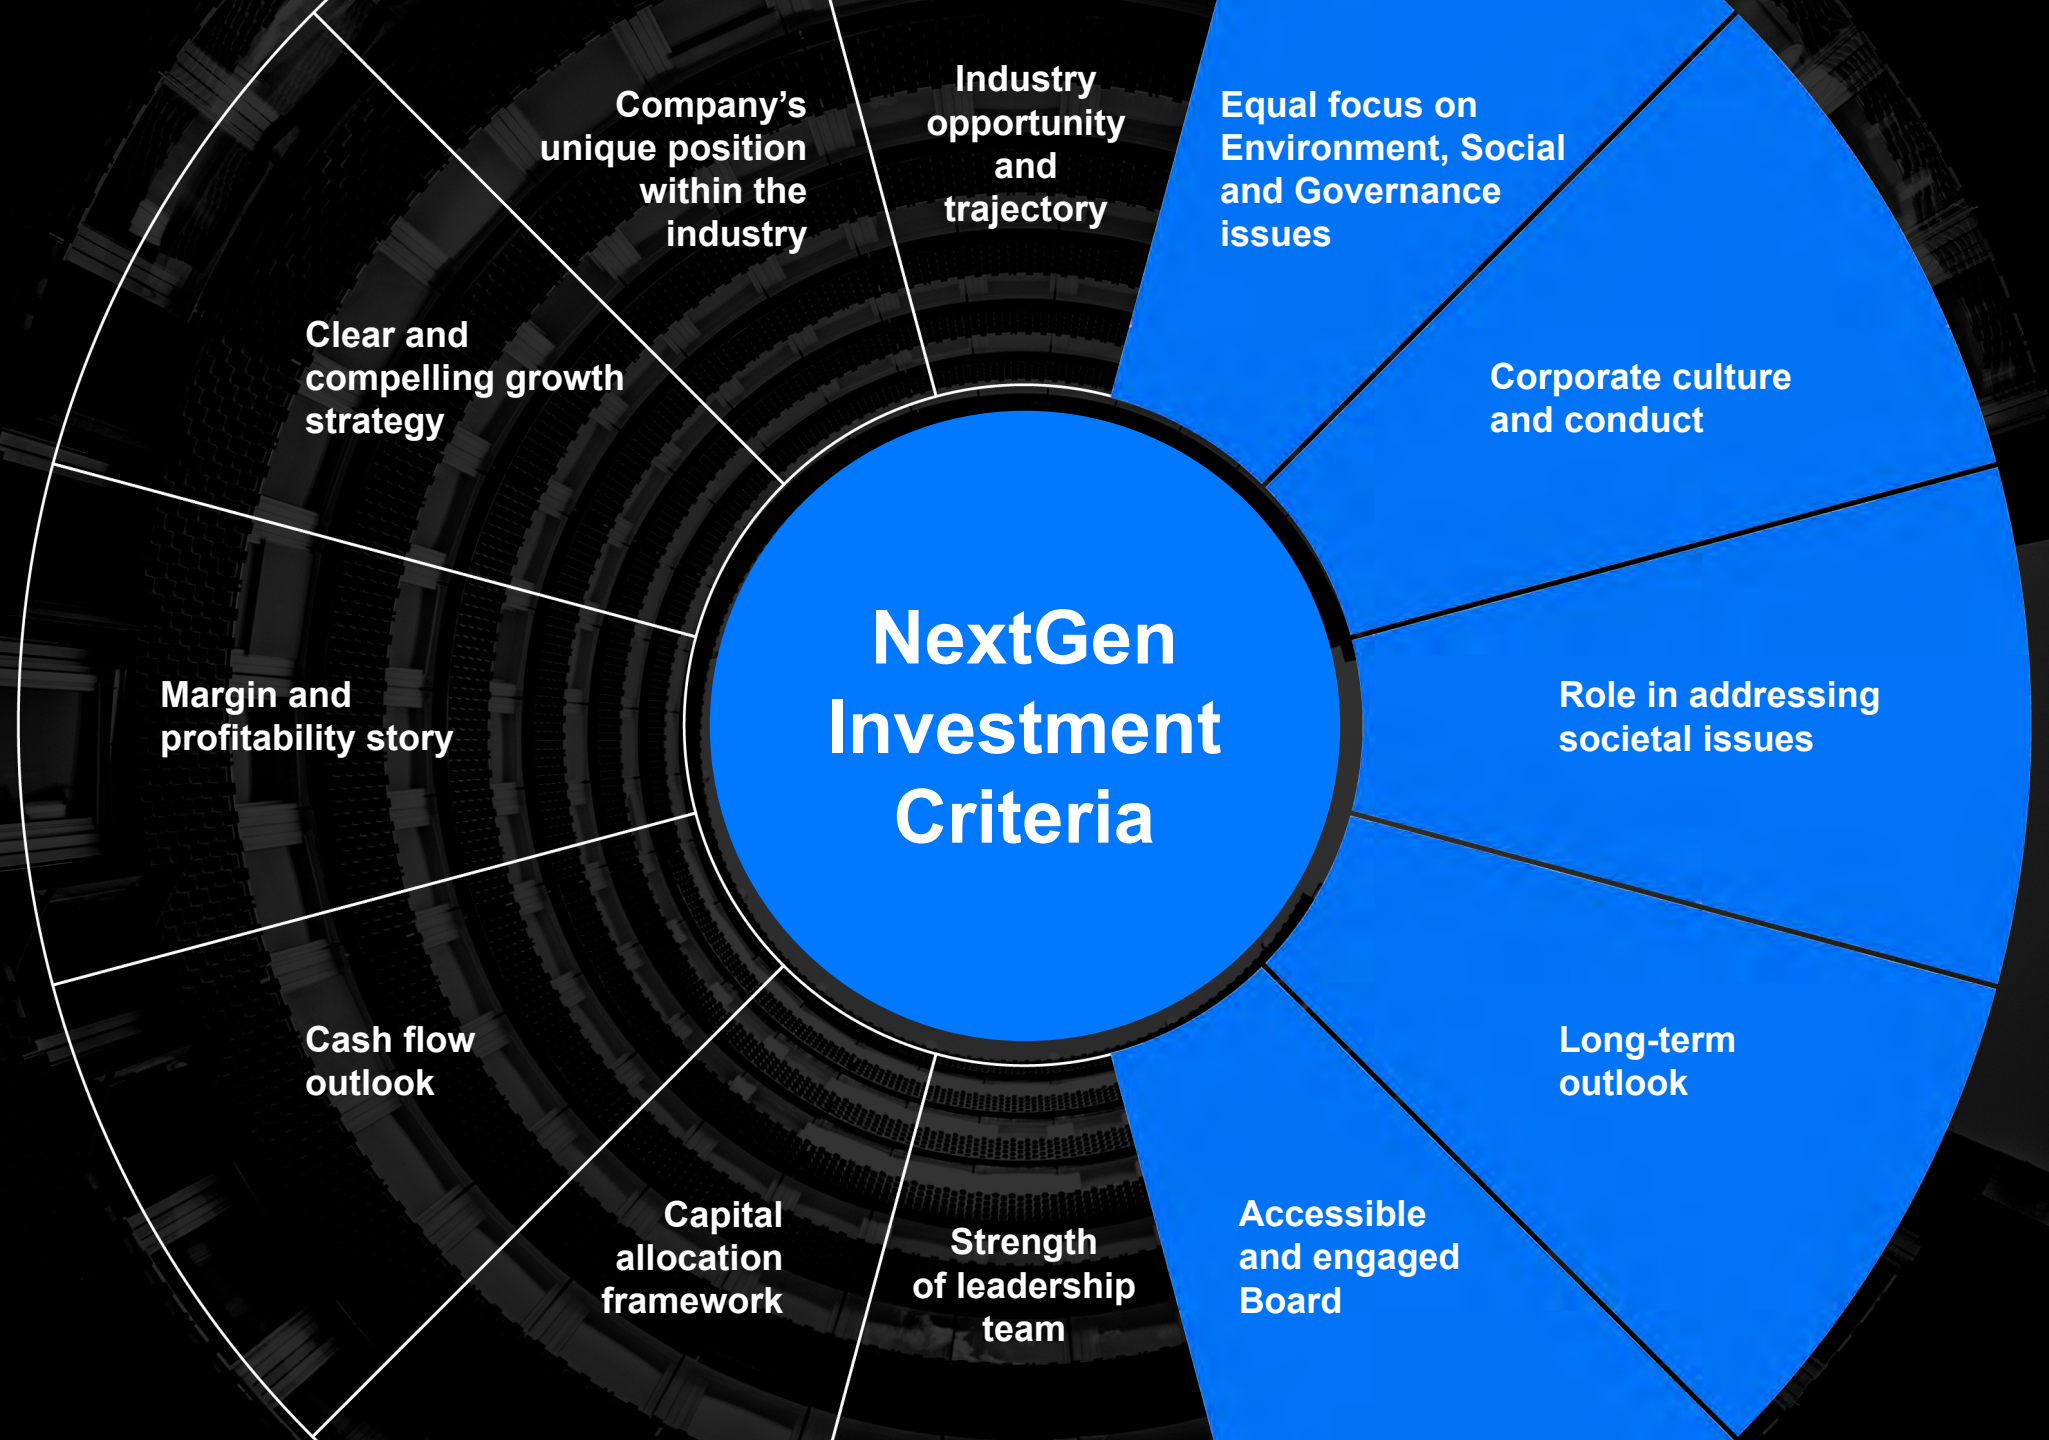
NextGen Investment Criteria

Industry opportunity and trajectory

Equal focus on Environment, Social and Governance issues

Corporate culture and conduct

Role in addressing societal issues

Long-term outlook

Accessible and engaged Board

Strength of leadership team

Capital allocation framework

Cash flow outlook

Margin and profitability story

Clear and compelling growth strategy

Company's unique position within the industry